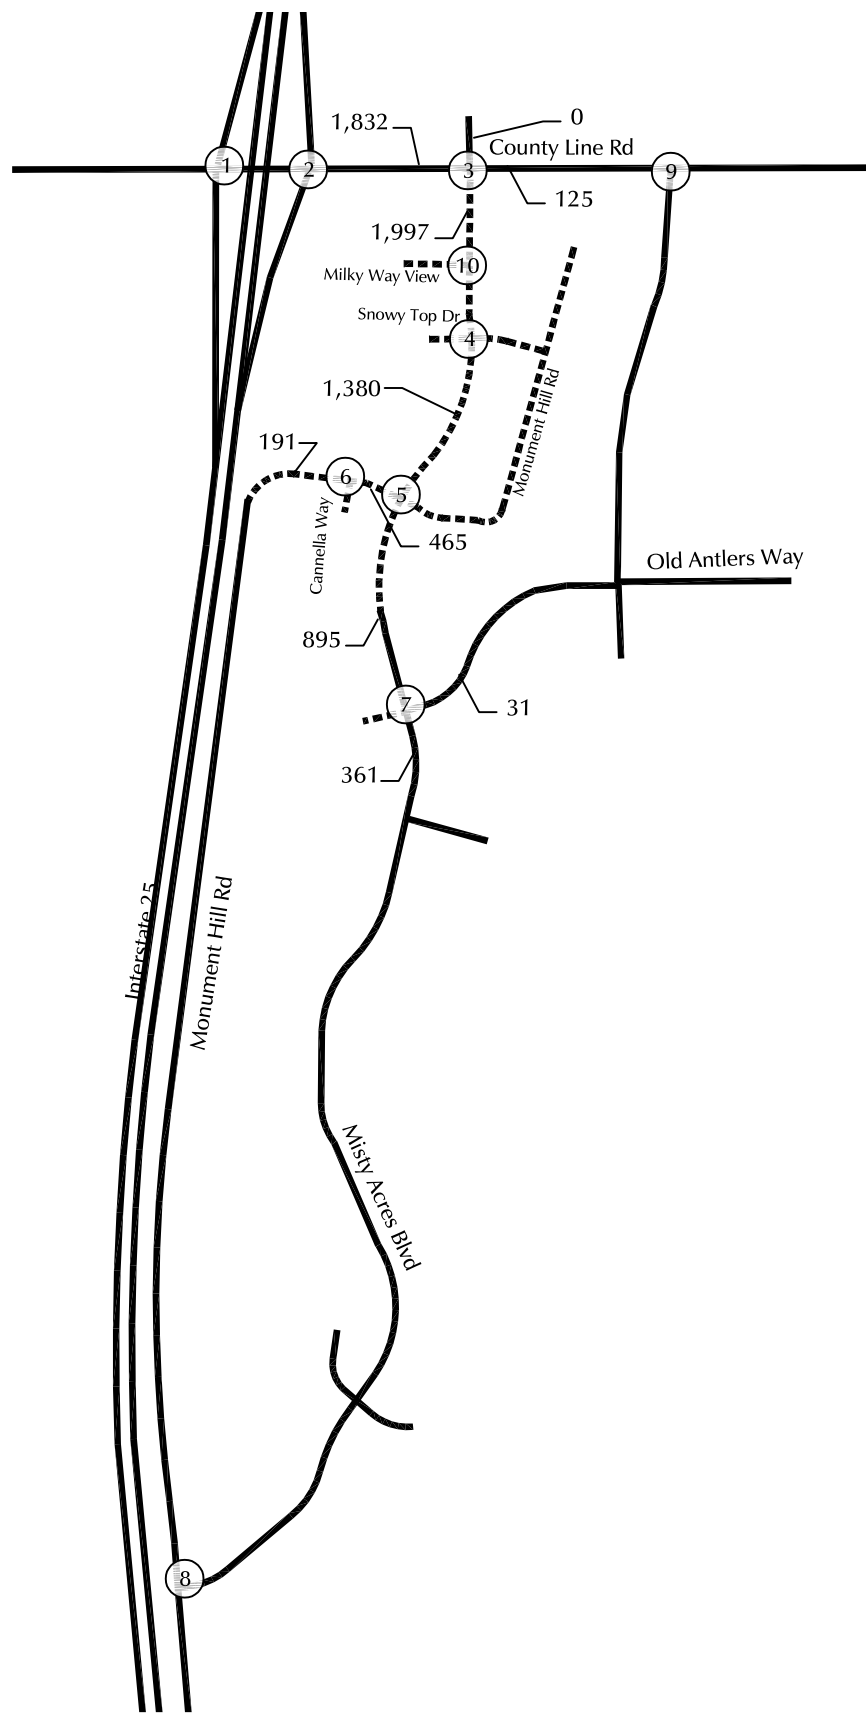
0
1,832
County Line Rd
1
2
3
9
125
1,997
10
Milky Way View
Snowy Top Dr
4
1,380
Monument Hill Rd
191
6
5
Cannella Way
465
Old Antlers Way
895
7
31
361
Interstate 25
Monument Hill Rd
Misty Acres Blvd
8